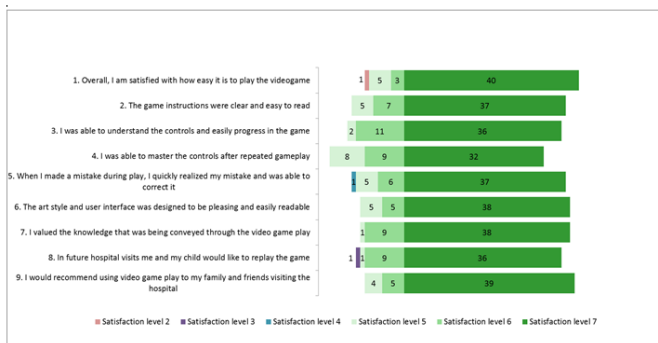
1. Overall, I am satisfied with how easy it is to play the videogame 1 5 3 40

2. The game instructions were clear and easy to read 5 7 37

3. I was able to understand the controls and easily progress in the game 2 11 36

4. I was able to master the controls after repeated gameplay 8 9 32

5. When I made a mistake during play, I quickly realized my mistake and was able to correct it 1 5 6 37

6. The art style and user interface was designed to be pleasing and easily readable 5 5 38

7. I valued the knowledge that was being conveyed through the video game play 1 9 38

8. In future hospital visits me and my child would like to replay the game 1 1 9 36

9. I would recommend using video game play to my family and friends visiting the hospital 4 5 39

Satisfaction level 2 Satisfaction level 3 Satisfaction level 4 Satisfaction level 5 Satisfaction level 6 Satisfaction level 7